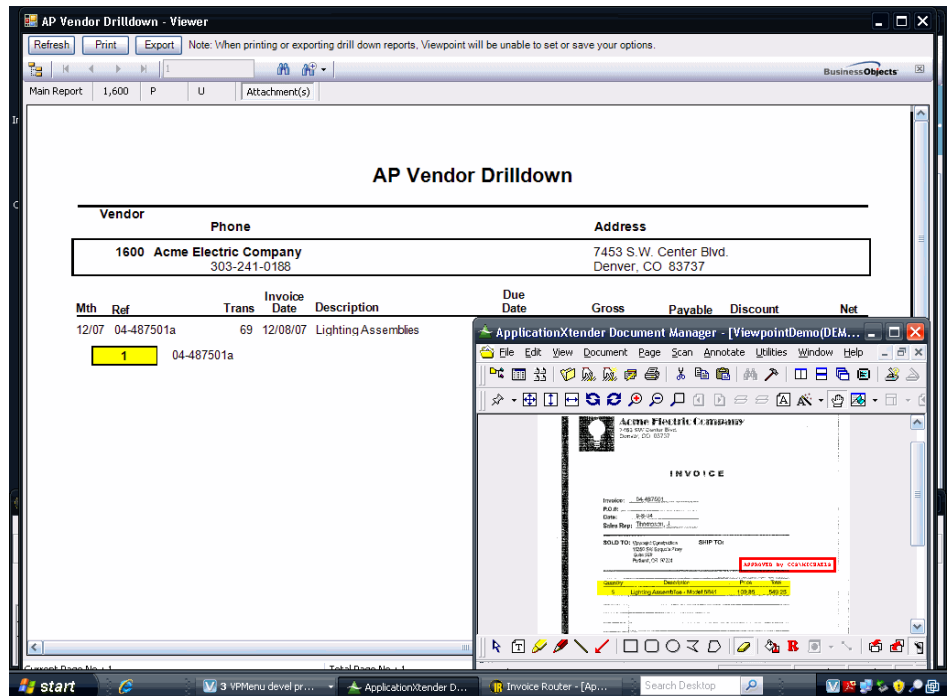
AP Vendor Drilldown - Viewer

Refresh | Print | Export | Note: When printing or exporting drill down reports, Viewpoint will be unable to set or save your options.

1

BusinessObjects

Main Report | 1,600 | P | U | Attachment(s)

AP Vendor Drilldown

Vendor
Phone
Address

1600 Acme Electric Company
303-241-0188
7453 S.W. Center Blvd.
Denver, CO 83737

| Mth | Ref | Trans | Invoice Date | Description | Due Date | Gross | Payable | Discount | Net |
|---|---|---|---|---|---|---|---|---|---|
| 12/07 | 04-487501a | 69 | 12/08/07 | Lighting Assemblies | | | | | |

1 04-487501a

ApplicationXtender Document Manager - [ViewpointDemo(DEM...

File Edit View Document Page Scan Annotate Utilities Window Help

Acme Electric Company
7453 SW Center Blvd.
Denver, CO 83737

INVOICE

Invoice: 04-487501
P.O.#:
Date: 8-8-04
Sales Rep: Thoreson, J.

SOLD TO: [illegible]
SHIP TO:

APPROVED by CCAVACCHAELA

Quantity | Description | Price | Total
5 | Lighting Assemblies - Model NR41 | 109.85 | 549.25

Current Page No.: 1
Total Page No.: 1

start | 3 VPMenu devel pr... | ApplicationXtender D... | Invoice Router - [Ap... | Search Desktop